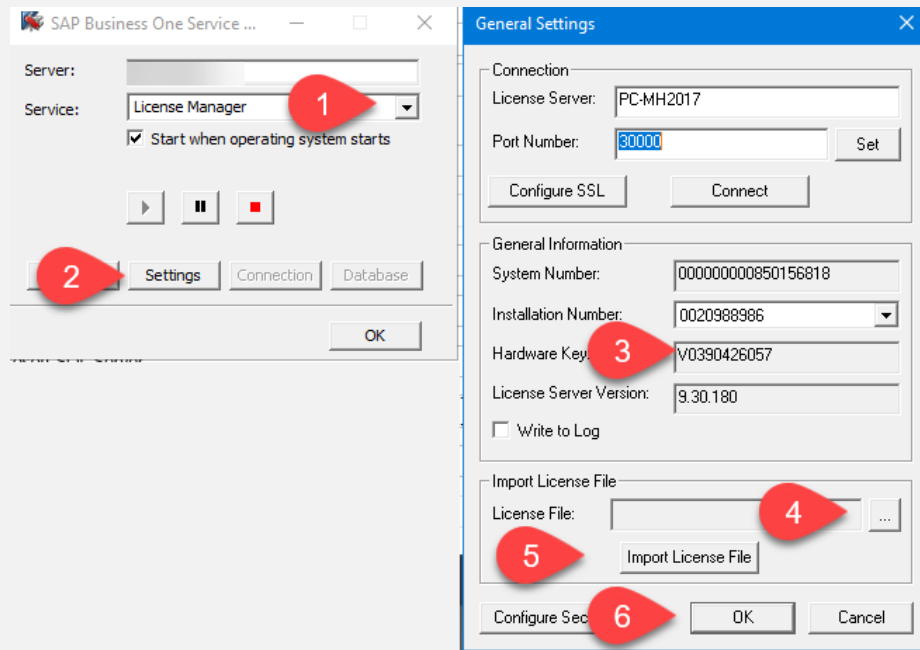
SAP Business One Service ...

Server:

Service: License Manager

1

Start when operating system starts

2

Settings Connection Database

OK

General Settings

Connection

License Server: PC-MH2017

Port Number: 30000 Set

Configure SSL Connect

General Information

System Number: 000000000850156818

Installation Number: 0020988986

Hardware Key: 3 V0390426057

License Server Version: 9.30.180

Write to Log

Import License File

License File: 4 ...

5 Import License File

Configure Sec 6 OK Cancel